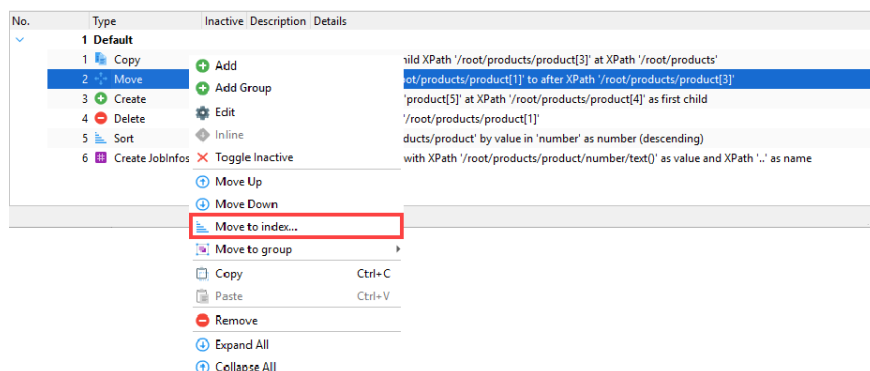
| No. | Type | Inactive | Description | Details |
|---|---|---|---|---|
| | 1 Default | | | |
| | 1 Copy | | | hild XPath '/root/products/product[3]' at XPath '/root/products' |
| | 2 Move | | | oot/products/product[1]' to after XPath '/root/products/product[3]' |
| | 3 Create | | | 'product[5]' at XPath '/root/products/product[4]' as first child |
| | 4 Delete | | | '/root/products/product[1]' |
| | 5 Sort | | | ducts/product' by value in 'number' as number (descending) |
| | 6 Create JobInfos | | | with XPath '/root/products/product/number/text()' as value and XPath '..' as name |

Add
Add Group
Edit
Inline
Toggle Inactive
Move Up
Move Down
Move to index...
Move to group
Copy Ctrl+C
Paste Ctrl+V
Remove
Expand All
Collapse All